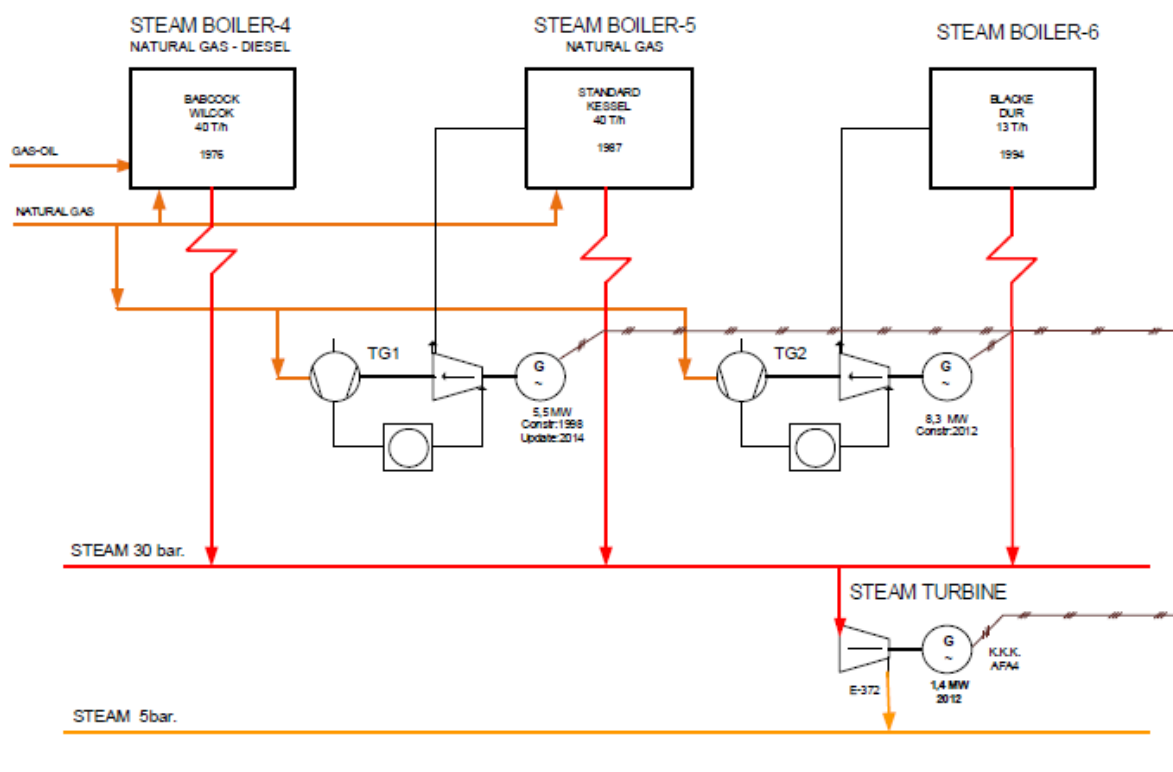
STEAM BOILER-4
NATURAL GAS - DIESEL

BABCOCK
WILCOK
40 T/h
1976

STEAM BOILER-5
NATURAL GAS

STANDARD
KESSEL
40 T/h
1987

STEAM BOILER-6

BLACKE
DUR
13 T/h
1994

GAS-OIL

NATURAL GAS

TG1

G
~

5,5 MW
Constr:1998
Update:2014

TG2

G
~

8,3 MW
Constr:2012

STEAM 30 bar.

STEAM TURBINE

G
~

K.K.K.
AFA4

E-372

1,4 MW
2012

STEAM 5bar.